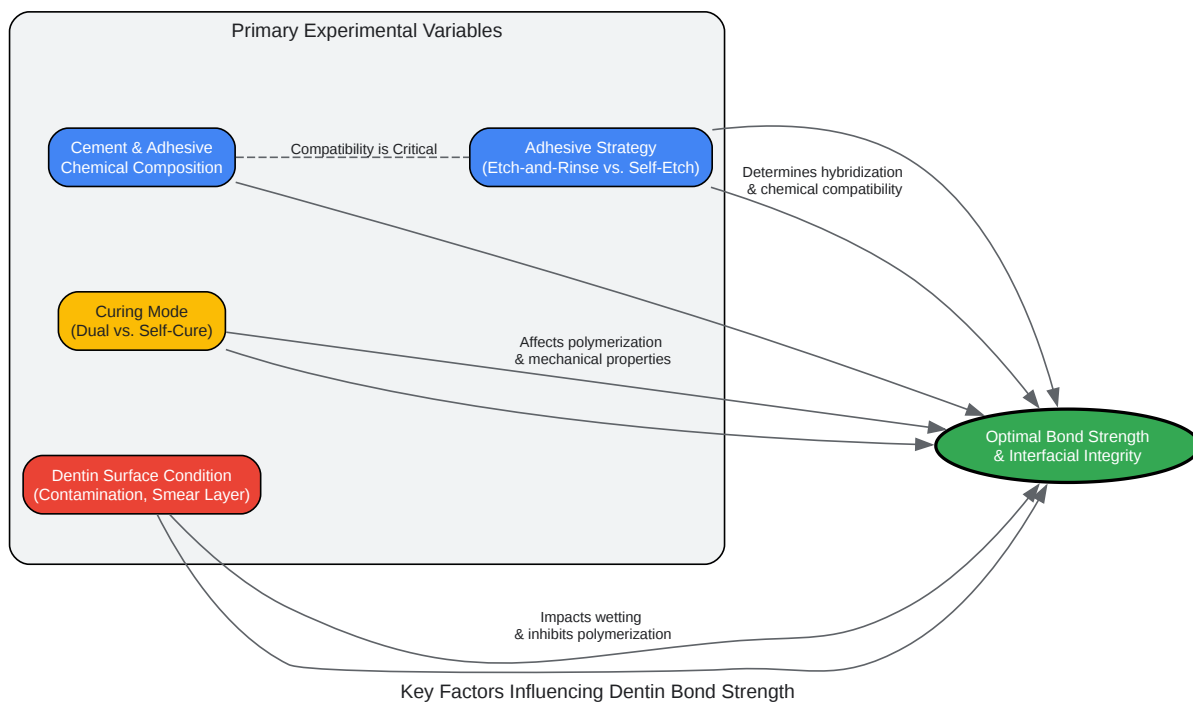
Primary Experimental Variables

Cement & Adhesive Chemical Composition

Compatibility is Critical

Adhesive Strategy (Etch-and-Rinse vs. Self-Etch)

Determines hybridization & chemical compatibility

Curing Mode (Dual vs. Self-Cure)

Affects polymerization & mechanical properties

Dentin Surface Condition (Contamination, Smear Layer)

Optimal Bond Strength & Interfacial Integrity

Impacts wetting & inhibits polymerization

Key Factors Influencing Dentin Bond Strength